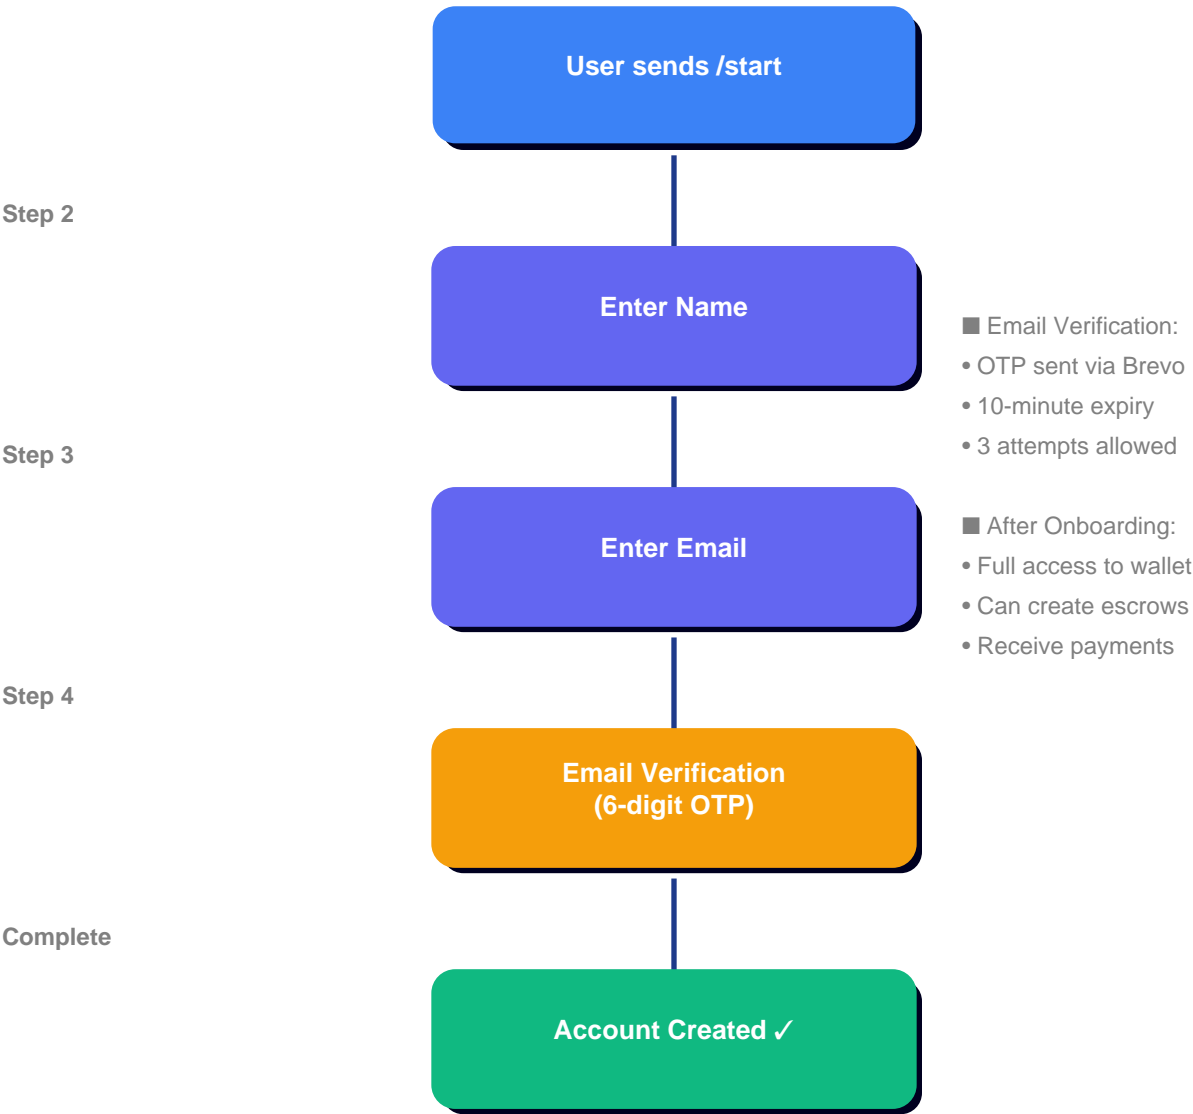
User sends /start

Step 2

Enter Name

■ Email Verification:
• OTP sent via Brevo
• 10-minute expiry
• 3 attempts allowed

Step 3

Enter Email

■ After Onboarding:
• Full access to wallet
• Can create escrows
• Receive payments

Step 4

Email Verification
(6-digit OTP)

Complete

Account Created ✓